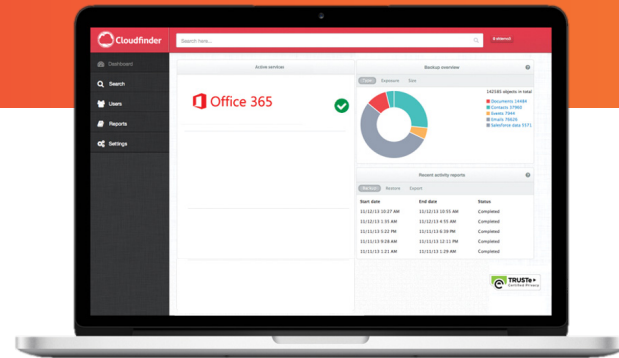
Cloudfinder

Search here...

Dashboard

Search

Users

Reports

Settings

Active services

Office 365

Backup overview

Data Exposure Size

142585 objects in total

Documents 14484
Contacts 37990
Events 7944
Emails 76635
Salesforce data 5571

Recent activity reports

Backups Restore Export

| Start date | End date | Status |
|---|---|---|
| 11/12/13 10:27 AM | 11/12/13 10:55 AM | Completed |
| 11/12/13 1:35 AM | 11/12/13 4:55 AM | Completed |
| 11/11/13 5:22 PM | 11/11/13 6:39 PM | Completed |
| 11/11/13 8:59 AM | 11/11/13 12:11 PM | Completed |
| 11/11/13 1:21 AM | 11/11/13 1:39 AM | Completed |

TRUSTe Certified Privacy